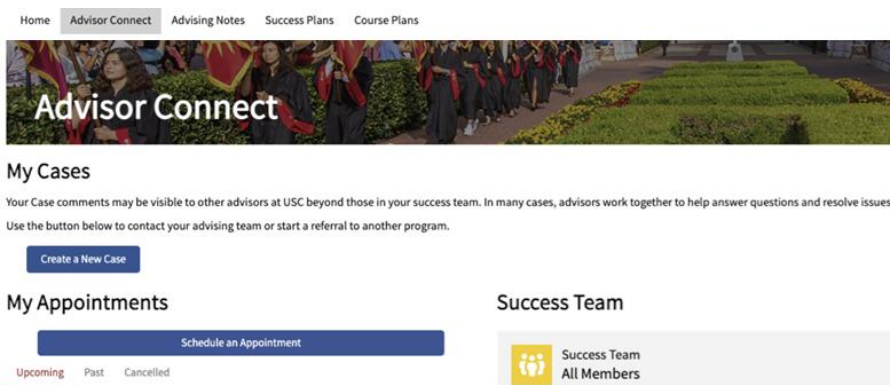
Home Advisor Connect Advising Notes Success Plans Course Plans

Advisor Connect

My Cases

Your Case comments may be visible to other advisors at USC beyond those in your success team. In many cases, advisors work together to help answer questions and resolve issues

Use the button below to contact your advising team or start a referral to another program.

Create a New Case

My Appointments

Schedule an Appointment

Upcoming Past Cancelled

Success Team

Success Team
All Members